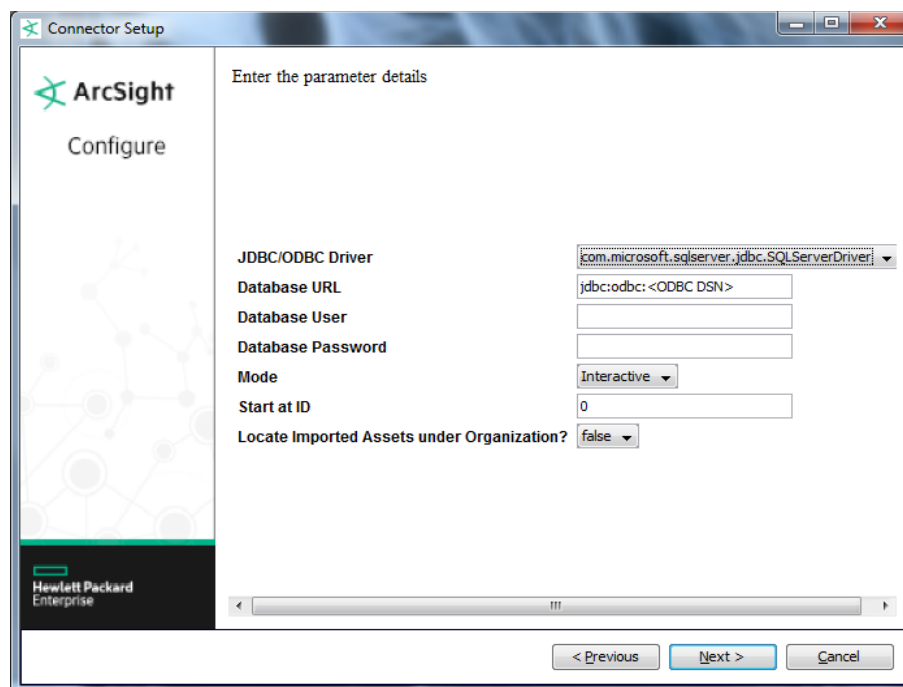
Connector Setup

ArcSight

Configure

Enter the parameter details

JDBC/ODBC Driver com.microsoft.sqlserver.jdbc.SQLServerDriver

Database URL jdbc:odbc:<ODBC DSN>

Database User

Database Password

Mode Interactive

Start at ID 0

Locate Imported Assets under Organization? false

Hewlett Packard Enterprise

< Previous Next > Cancel